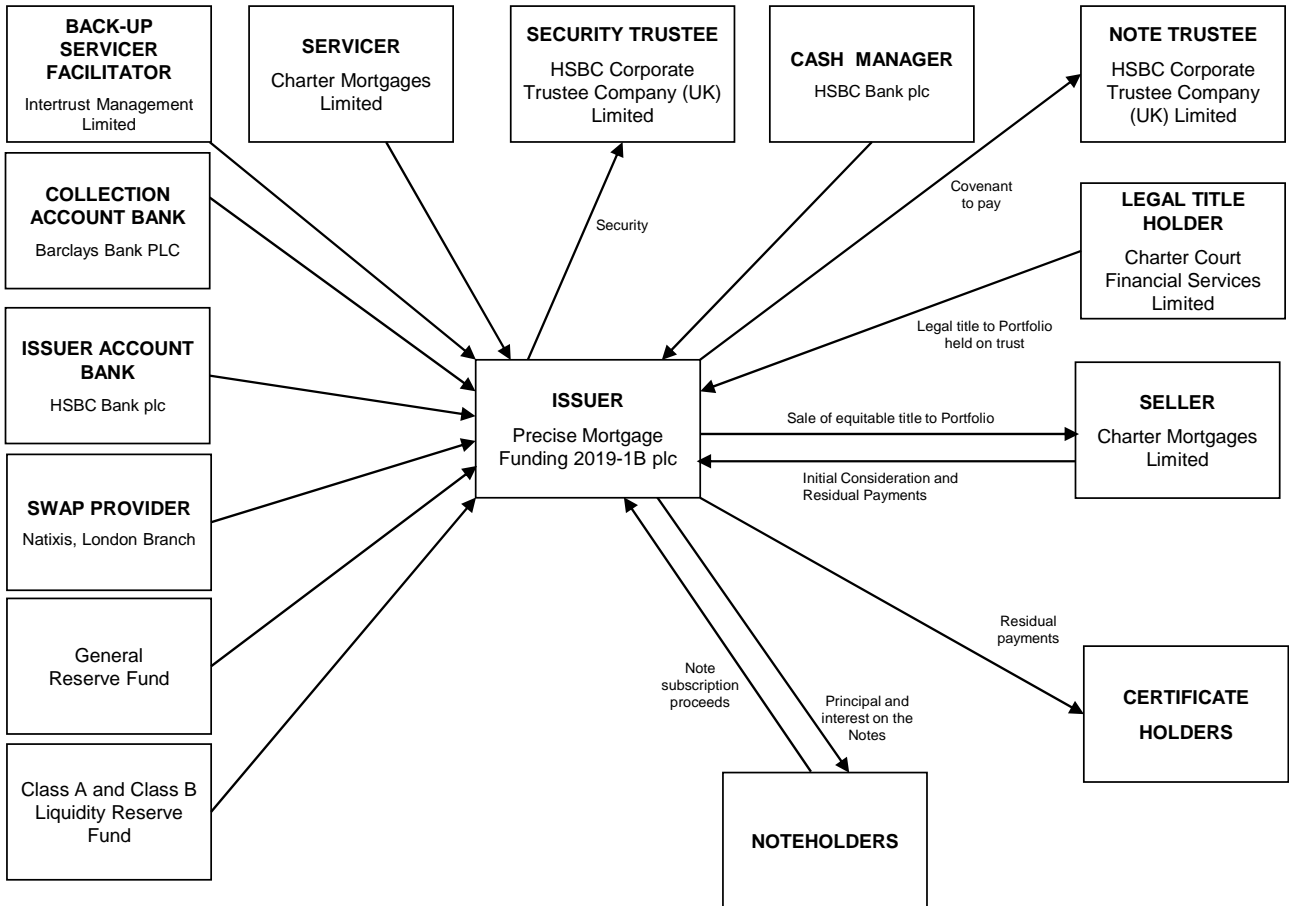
BACK-UP SERVICER FACILITATOR
Intertrust Management Limited

SERVICER
Charter Mortgages Limited

SECURITY TRUSTEE
HSBC Corporate Trustee Company (UK) Limited

CASH MANAGER
HSBC Bank plc

NOTE TRUSTEE
HSBC Corporate Trustee Company (UK) Limited

COLLECTION ACCOUNT BANK
Barclays Bank PLC

Security

Covenant to pay

LEGAL TITLE HOLDER
Charter Court Financial Services Limited

ISSUER ACCOUNT BANK
HSBC Bank plc

Legal title to Portfolio held on trust

ISSUER
Precise Mortgage Funding 2019-1B plc

Sale of equitable title to Portfolio

SELLER
Charter Mortgages Limited

Initial Consideration and Residual Payments

SWAP PROVIDER
Natixis, London Branch

General Reserve Fund

Residual payments

Note subscription proceeds

Principal and interest on the Notes

CERTIFICATE HOLDERS

Class A and Class B Liquidity Reserve Fund

NOTEHOLDERS